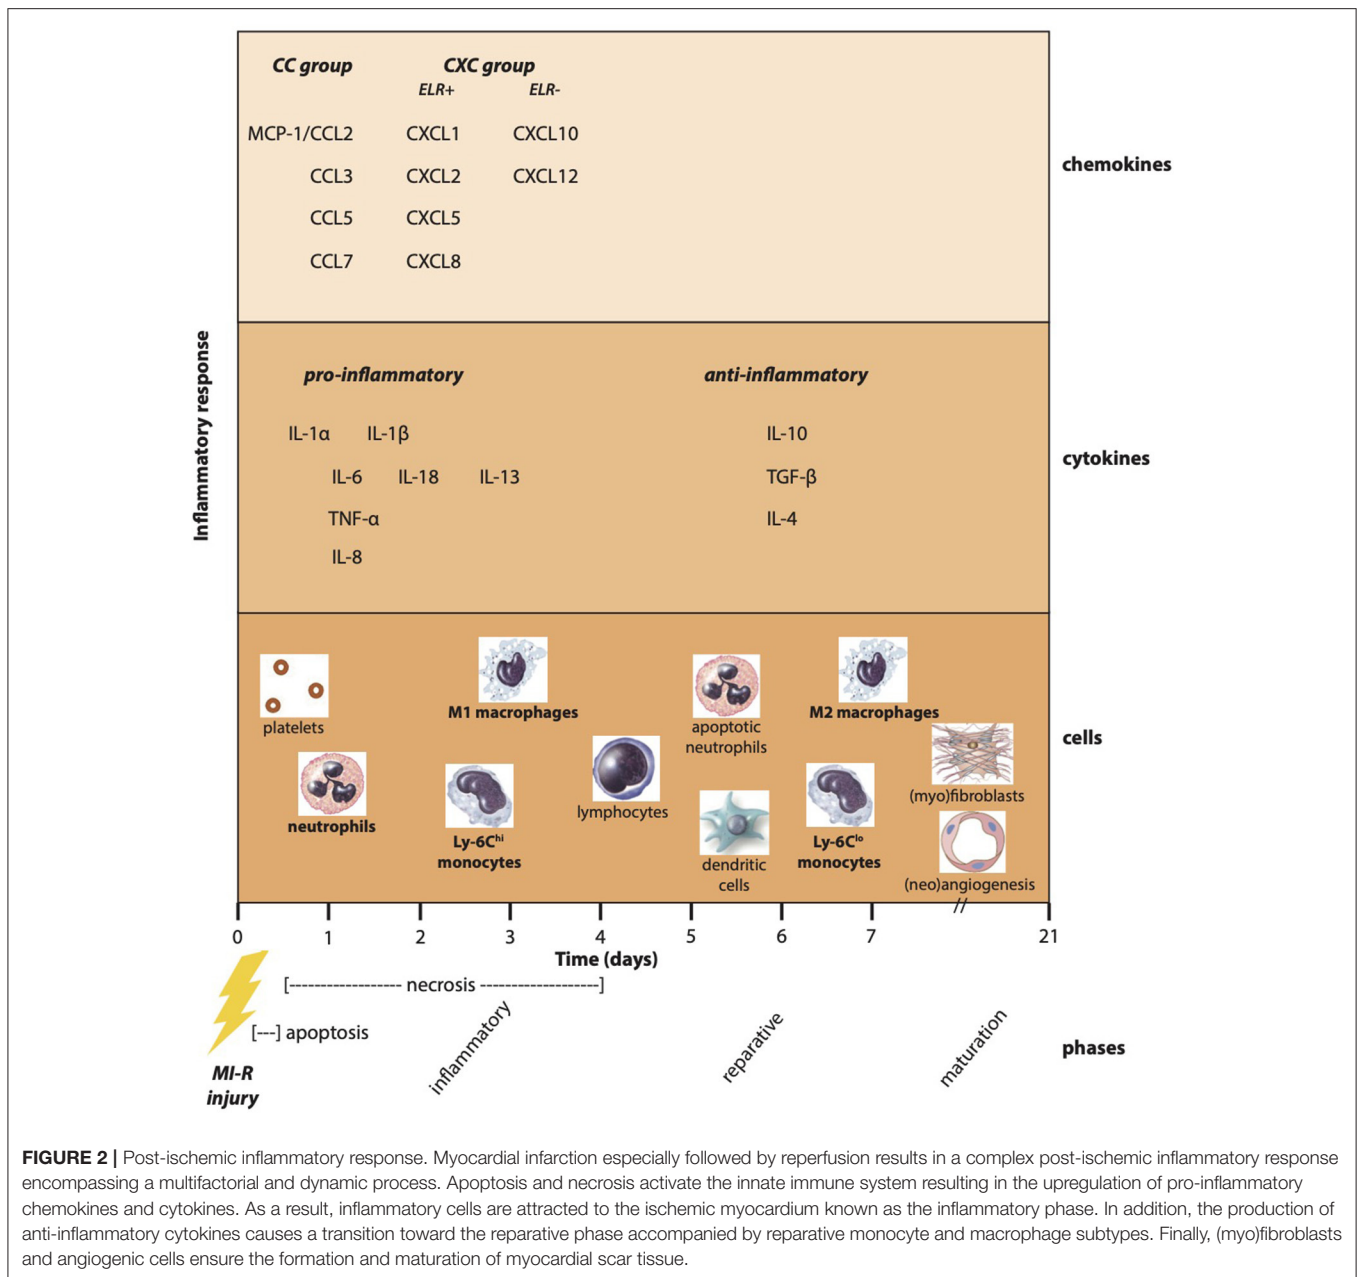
Inflammatory response

CC group

CXC group
ELR+ ELR-

MCP-1/CCL2 CXCL1 CXCL10

CCL3 CXCL2 CXCL12

CCL5 CXCL5

CCL7 CXCL8

chemokines

pro-inflammatory

anti-inflammatory

IL-1α IL-1β

IL-6 IL-18 IL-13

TNF-α

IL-8

IL-10

TGF-β

IL-4

cytokines

platelets

M1 macrophages

apoptotic neutrophils

M2 macrophages

neutrophils

Ly-6C$^{hi}$ monocytes

lymphocytes

dendritic cells

Ly-6C$^{lo}$ monocytes

(myo)fibroblasts

(neo)angiogenesis

cells

0 1 2 3 4 5 6 7 // 21

Time (days)

[----------------- necrosis ------------------]

[---] apoptosis

MI-R injury

inflammatory

reparative

maturation

phases

FIGURE 2 | Post-ischemic inflammatory response. Myocardial infarction especially followed by reperfusion results in a complex post-ischemic inflammatory response encompassing a multifactorial and dynamic process. Apoptosis and necrosis activate the innate immune system resulting in the upregulation of pro-inflammatory chemokines and cytokines. As a result, inflammatory cells are attracted to the ischemic myocardium known as the inflammatory phase. In addition, the production of anti-inflammatory cytokines causes a transition toward the reparative phase accompanied by reparative monocyte and macrophage subtypes. Finally, (myo)fibroblasts and angiogenic cells ensure the formation and maturation of myocardial scar tissue.